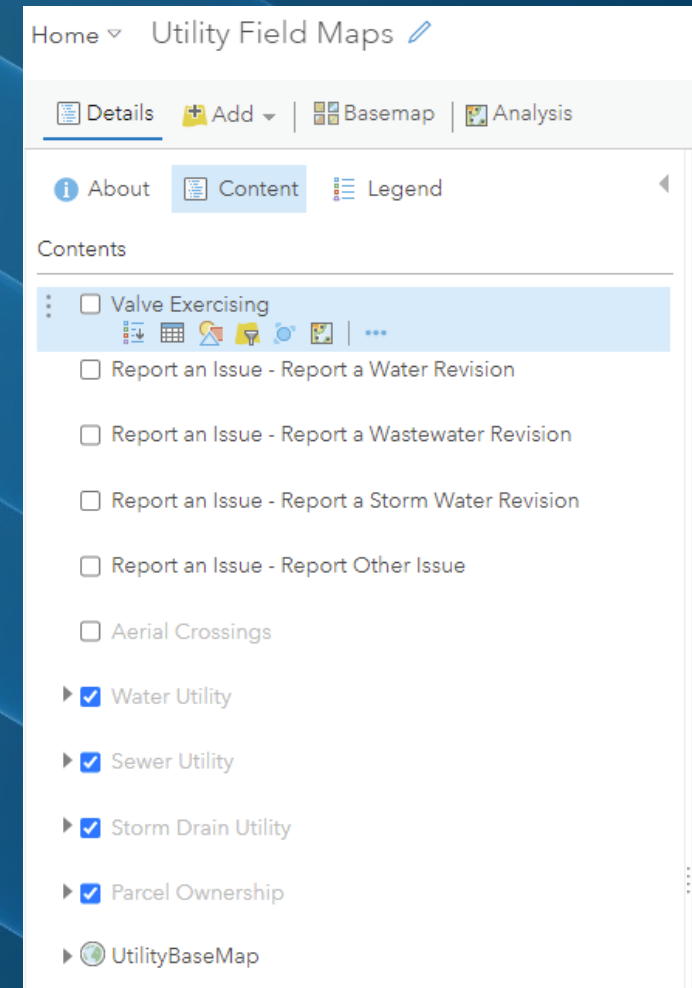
Home Utility Field Maps

Details Add Basemap Analysis

About Content Legend

Contents

Valve Exercising

Report an Issue - Report a Water Revision

Report an Issue - Report a Wastewater Revision

Report an Issue - Report a Storm Water Revision

Report an Issue - Report Other Issue

Aerial Crossings

Water Utility

Sewer Utility

Storm Drain Utility

Parcel Ownership

UtilityBaseMap